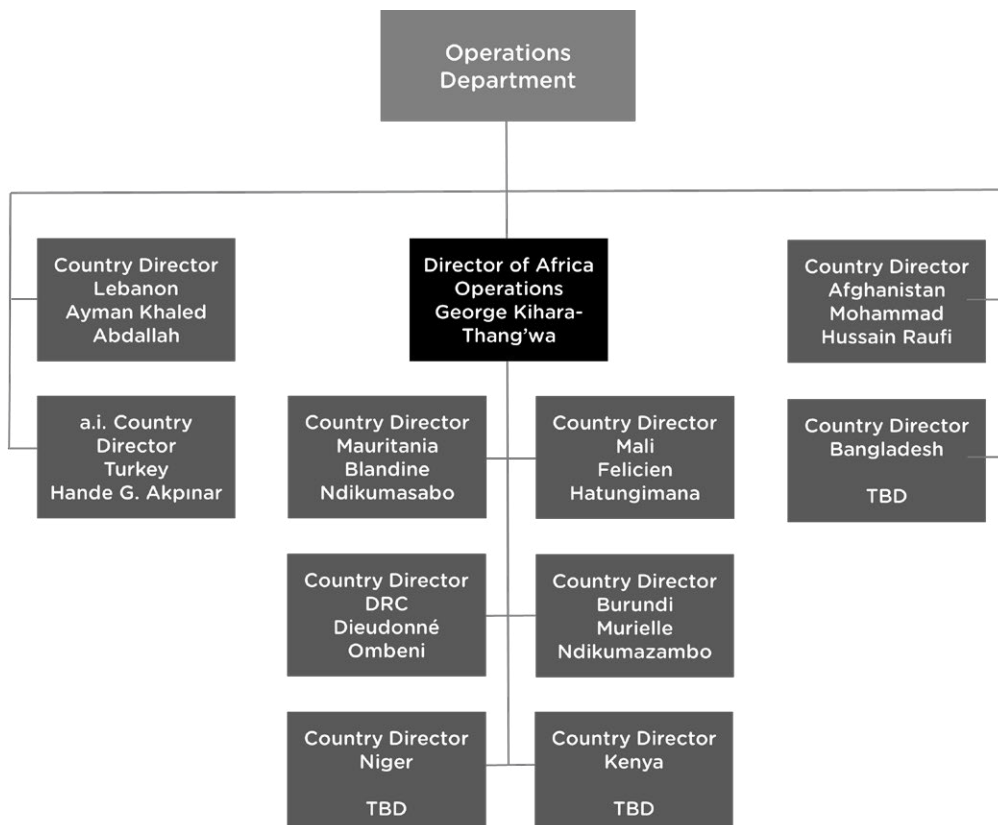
Operations Department

Country Director
Lebanon
Ayman Khaled Abdallah

a.i. Country Director
Turkey
Hande G. Akpınar

Director of Africa Operations
George Kihara-Thang'wa

Country Director
Mauritania
Blandine Ndikumasabo

Country Director
Mali
Felicien Hatungimana

Country Director
DRC
Dieudonné Ombeni

Country Director
Burundi
Murielle Ndikumazambo

Country Director
Niger

TBD

Country Director
Kenya

TBD

Country Director
Afghanistan
Mohammad Hussain Raufi

Country Director
Bangladesh

TBD